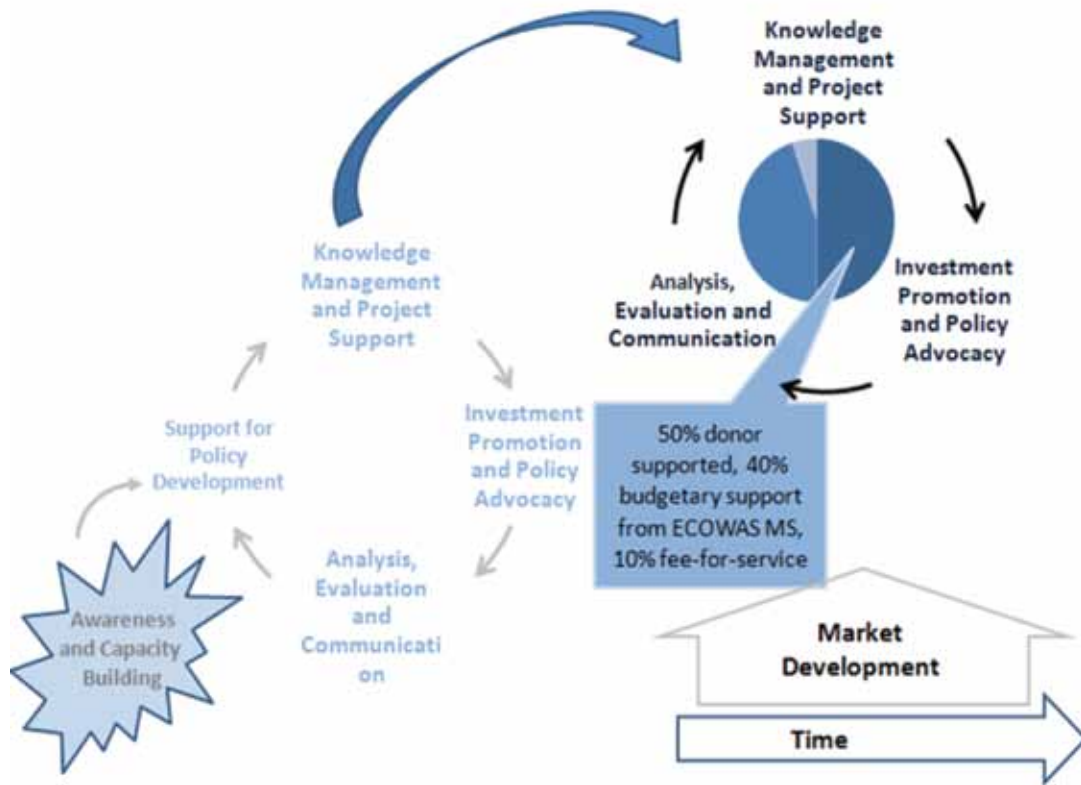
Knowledge Management and Project Support

Investment Promotion and Policy Advocacy

Analysis, Evaluation and Communication

50% donor supported, 40% budgetary support from ECOWAS MS, 10% fee-for-service

Knowledge Management and Project Support

Support for Policy Development

Investment Promotion and Policy Advocacy

Analysis, Evaluation and Communicati on

Awareness and Capacity Building

Market Development

Time